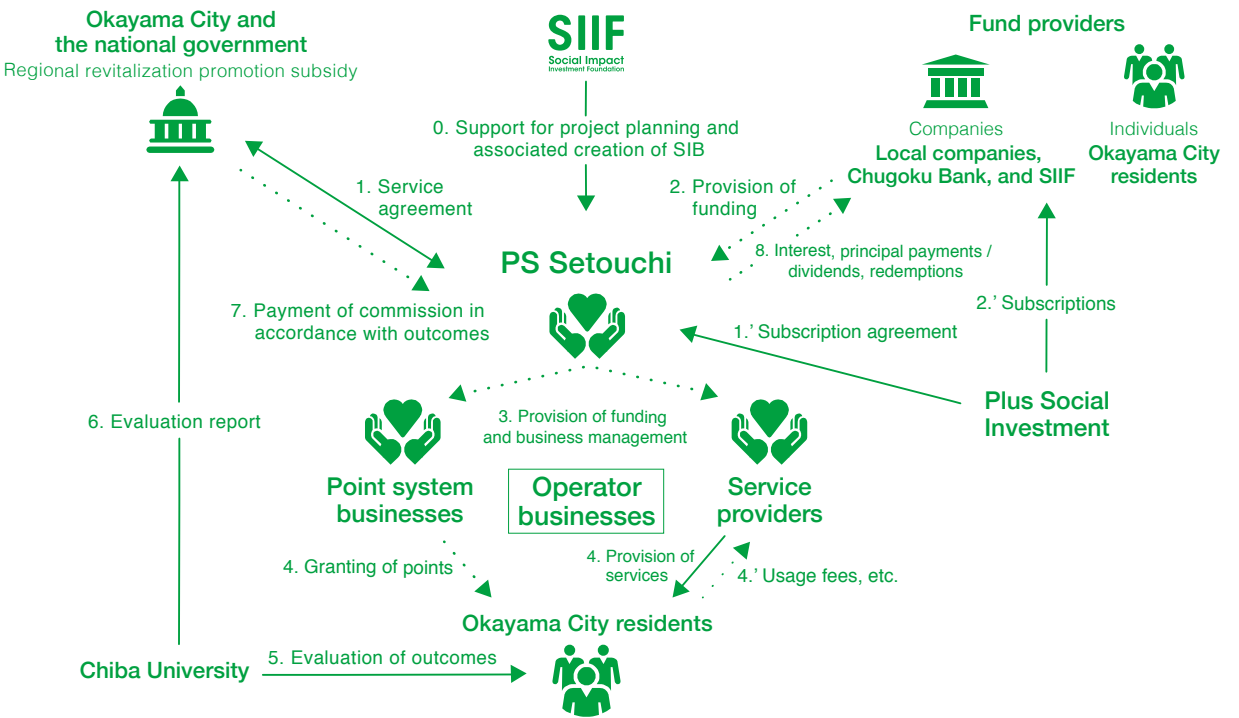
Okayama City and the national government
Regional revitalization promotion subsidy

SIIF
Social Impact Investment Foundation

Fund providers

Companies
Local companies, Chugoku Bank, and SIIF

Individuals
Okayama City residents

0. Support for project planning and associated creation of SIB

1. Service agreement

2. Provision of funding

8. Interest, principal payments / dividends, redemptions

PS Setouchi

7. Payment of commission in accordance with outcomes

1.' Subscription agreement

2.' Subscriptions

Plus Social Investment

6. Evaluation report

3. Provision of funding and business management

Point system businesses

Operator businesses

Service providers

4. Granting of points

4. Provision of services

4.' Usage fees, etc.

Okayama City residents

Chiba University

5. Evaluation of outcomes